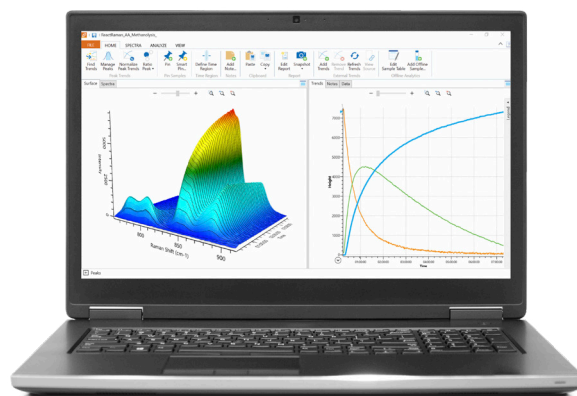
ReactRaman_EA_Methanolysis_

FILE HOME SPECTRA ANALYZE VIEW

Find Trends Manage Peaks Normalize Peak Trends Ratio Peak Pin Smart Pin Define Time Region Add Note Paste Copy Edit Report Snapshot Add Trends Remove Trend Refresh Trends Show Source Edit Sample Table Add Offline Sample

Peak Trends Pin Samples Time Region Notes Clipboard Report External Trends Offline Analytics

Surface Spectra

Trends Notes Data

Raman Shift (cm-1)

800 900

Height

Time

Peaks